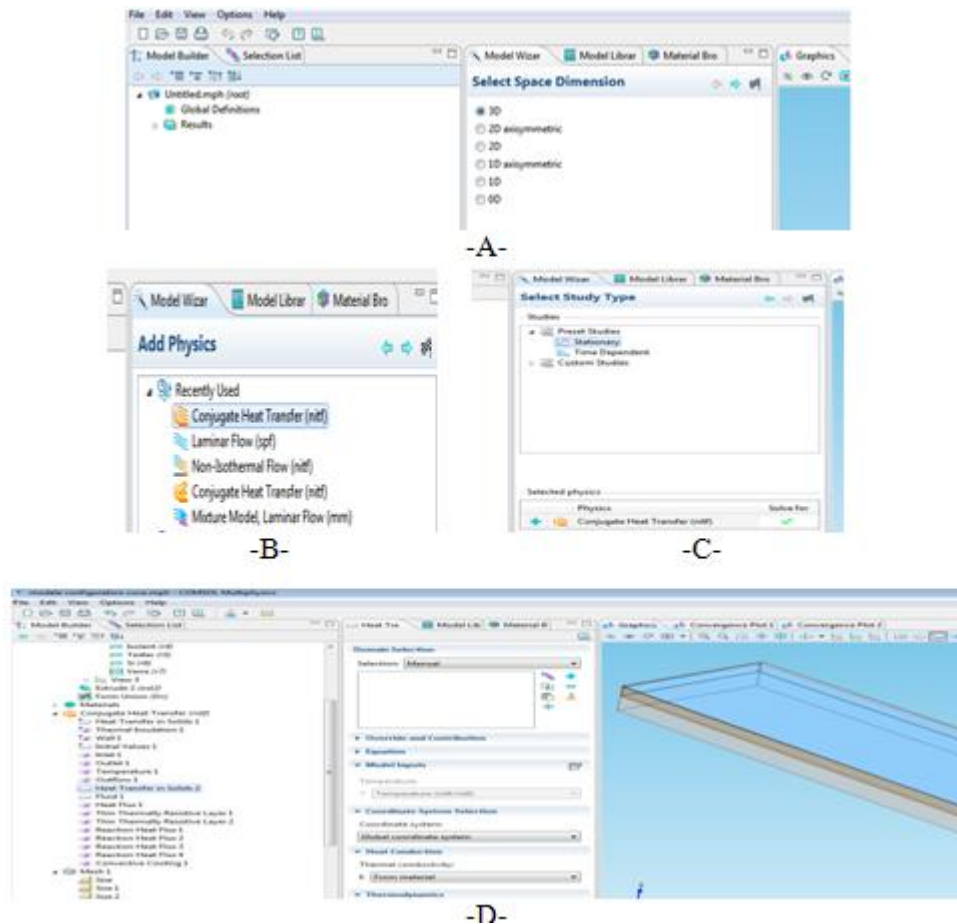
File Edit View Options Help

Model Builder Selection List

Untitled.mph (root)
Global Definitions
Results

Model Wizar Model Librar Material Bro

Graphics

Select Space Dimension

3D
2D axisymmetric
2D
1D axisymmetric
1D
0D

-A-

Model Wizar Model Librar Material Bro

Add Physics

Recently Used
Conjugate Heat Transfer (nitf)
Laminar Flow (spf)
Non-Isothermal Flow (nitf)
Conjugate Heat Transfer (nitf)
Mixture Model, Laminar Flow (mm)

-B-

Model Wizar Model Librar Material Bro

Select Study Type

Studies
Preset Studies
Stationary
Time Dependent
Custom Studies

Selected physics

| Physics | Solve for |
|---|---|
| Conjugate Heat Transfer (nitf) | ✓ |

-C-

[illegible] - COMSOL Multiphysics

File Edit View Options Help

Model Builder Selection List

Materials
Conjugate Heat Transfer (nitf)
Heat Transfer in Solids 1
Thermal Insulation 1
Wall 1
Initial Values 1
Inlet 1
Outlet 1
Temperature 1
Outflow 1
Heat Transfer in Solids 2
Fluid 1
Heat Flux 1
Thin Thermally Resistive Layer 1
Thin Thermally Resistive Layer 2
Reaction Heat Flux 1
Reaction Heat Flux 2
Reaction Heat Flux 3
Reaction Heat Flux 4
Convective Cooling 1
Mesh 1
Size
Size 1
Size 2

Heat Tra Model Lib Material B

Domain Selection
Selection: Manual

Override and Contribution
Equation
Model Inputs
Temperature:
Temperature (nitf/nitf)
Coordinate System Selection
Coordinate system:
Global coordinate system
Heat Conduction
Thermal conductivity:
From material
Thermodynamics

Graphics Convergence Plot 1 Convergence Plot 2

-D-